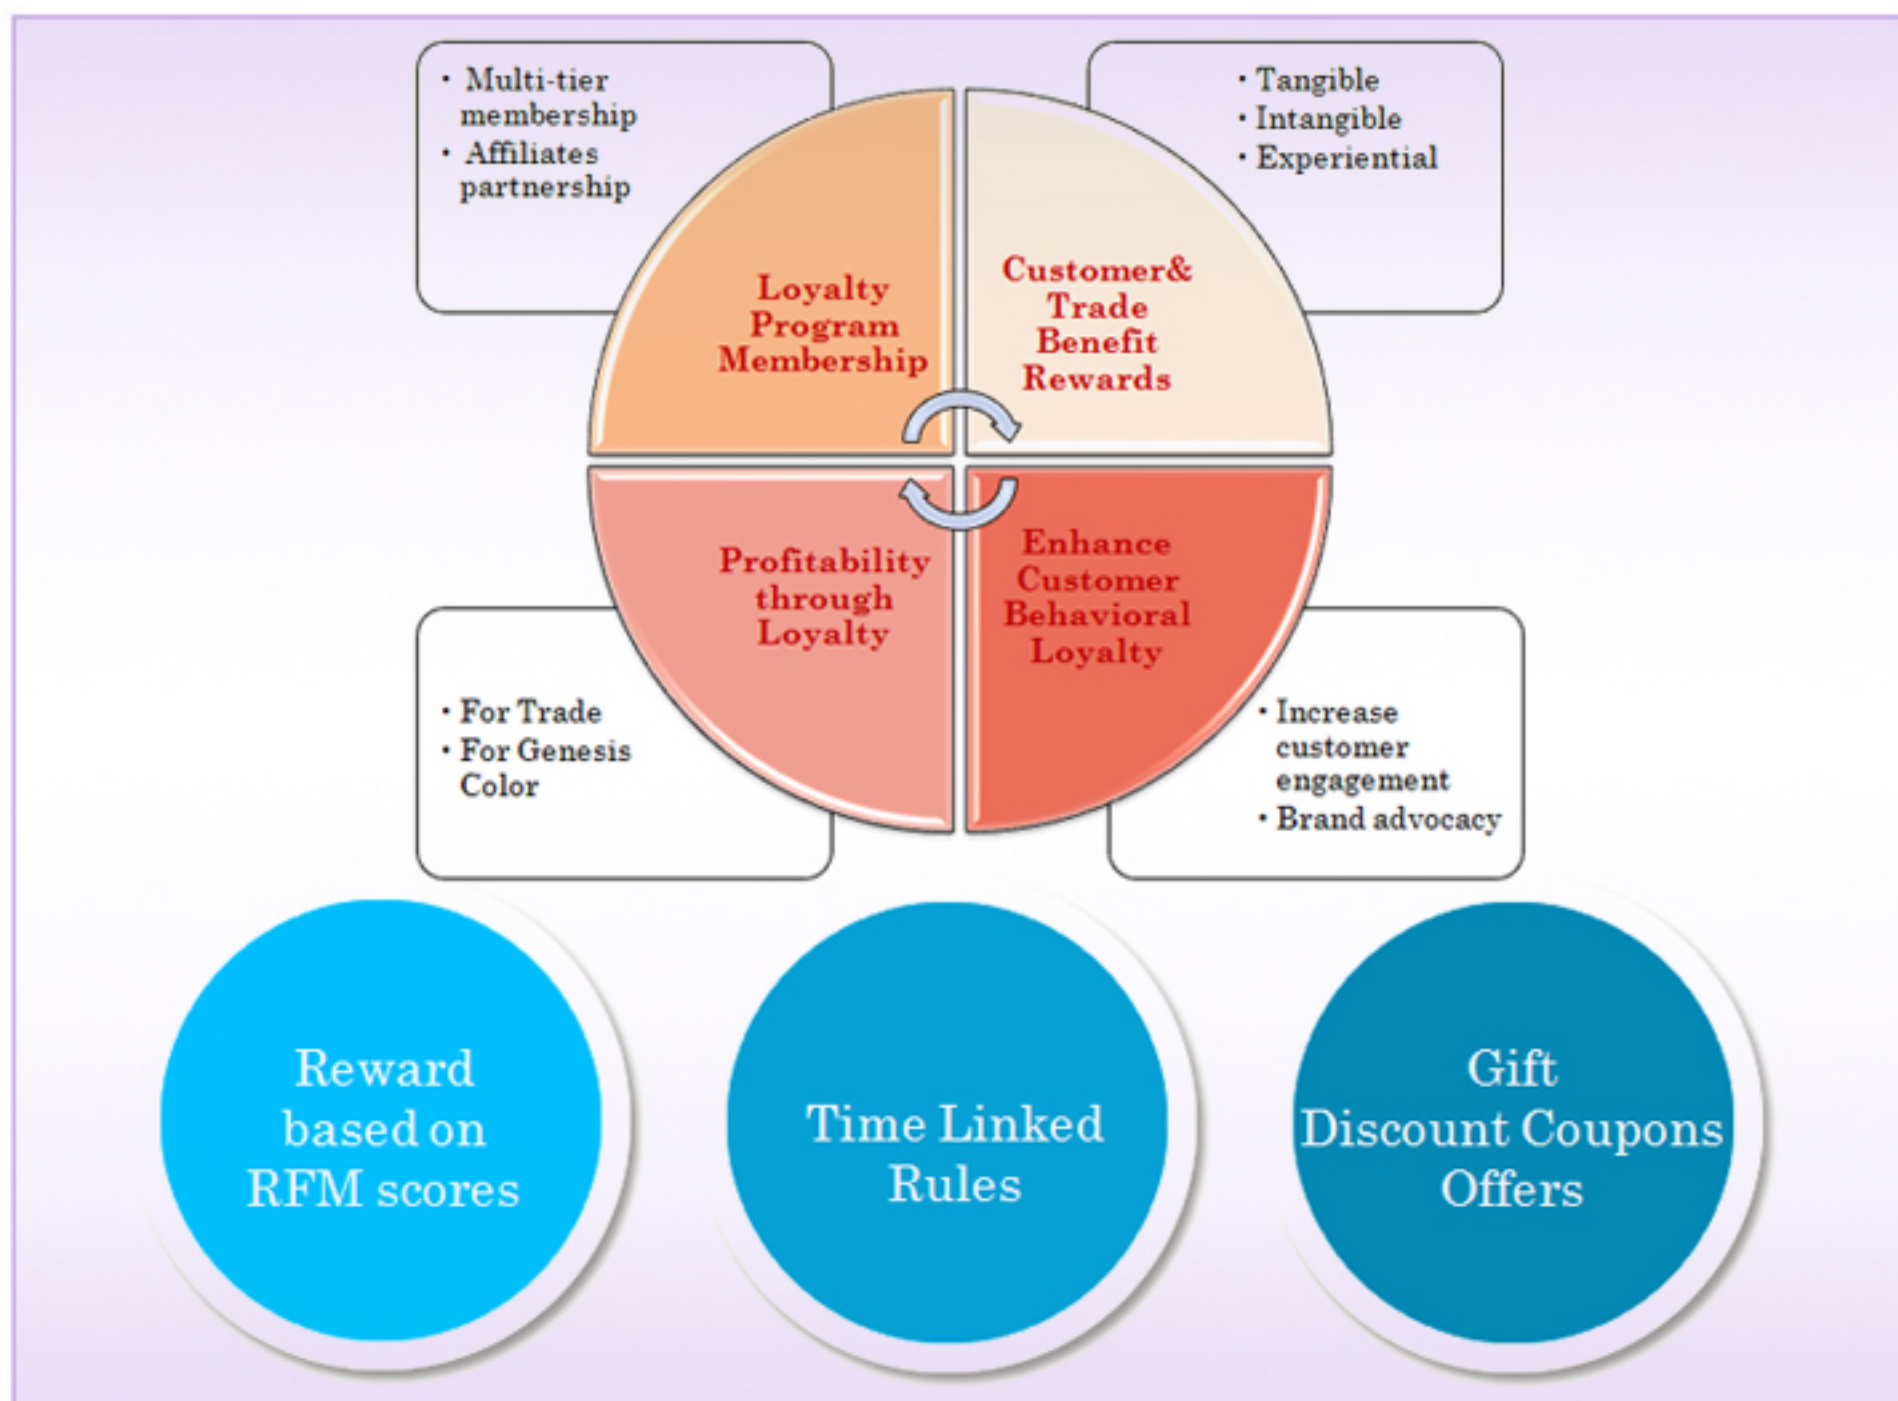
• Multi-tier membership
• Affiliates partnership

• Tangible
• Intangible
• Experiential

Loyalty Program Membership

Customer& Trade Benefit Rewards

Profitability through Loyalty

Enhance Customer Behavioral Loyalty

• For Trade
• For Genesis Color

• Increase customer engagement
• Brand advocacy

Reward based on RFM scores

Time Linked Rules

Gift Discount Coupons Offers